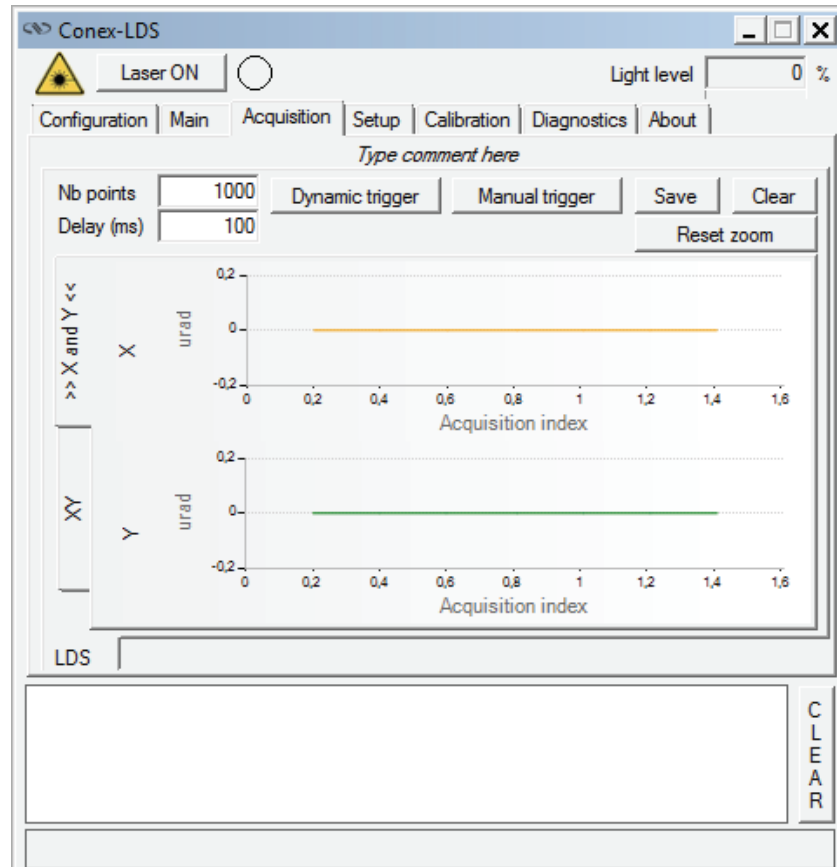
Conex-LDS

Laser ON

Light level 0 %

Configuration | Main | Acquisition | Setup | Calibration | Diagnostics | About

Type comment here

Nb points 1000
Delay (ms) 100

Dynamic trigger | Manual trigger | Save | Clear

Reset zoom

>> X and Y <<

XY

X

urad

0,2
0
-0,2
0 0,2 0,4 0,6 0,8 1 1,2 1,4 1,6
Acquisition index

Y

urad

0,2
0
-0,2
0 0,2 0,4 0,6 0,8 1 1,2 1,4 1,6
Acquisition index

LDS

CLEAR